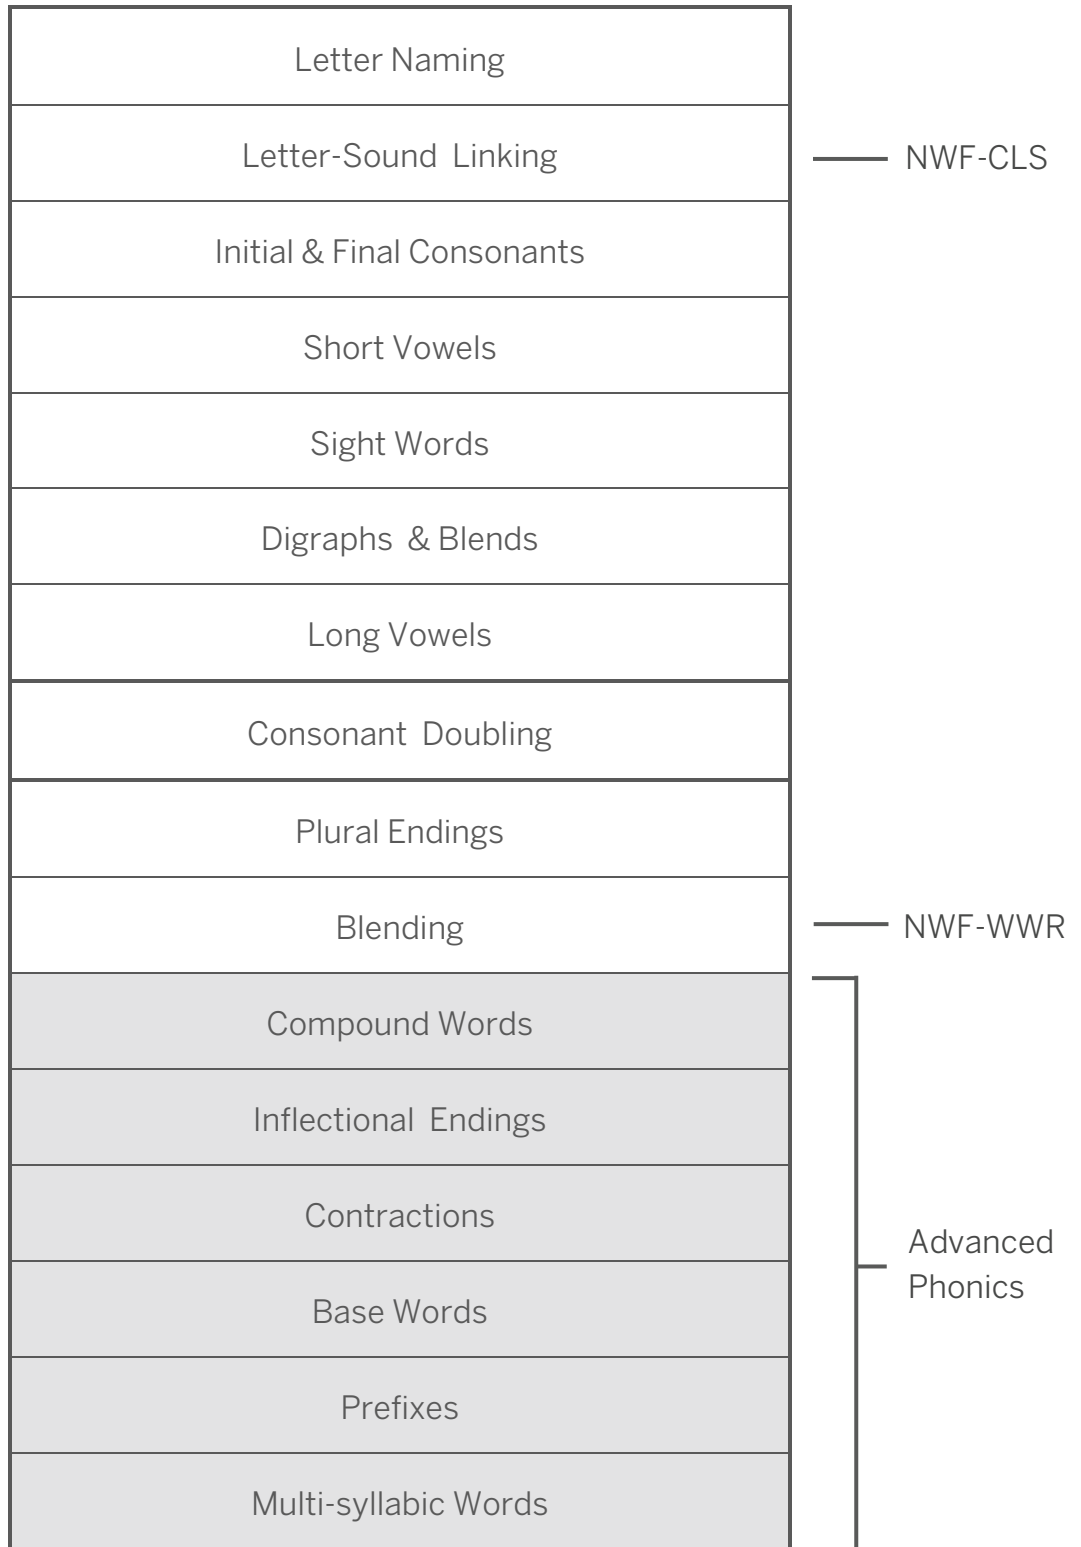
Letter Naming

Letter-Sound Linking

NWF-CLS

Initial & Final Consonants

Short Vowels

Sight Words

Digraphs & Blends

Long Vowels

Consonant Doubling

Plural Endings

Blending

NWF-WWR

Compound Words

Inflectional Endings

Contractions

Base Words

Prefixes

Multi-syllabic Words

Advanced Phonics